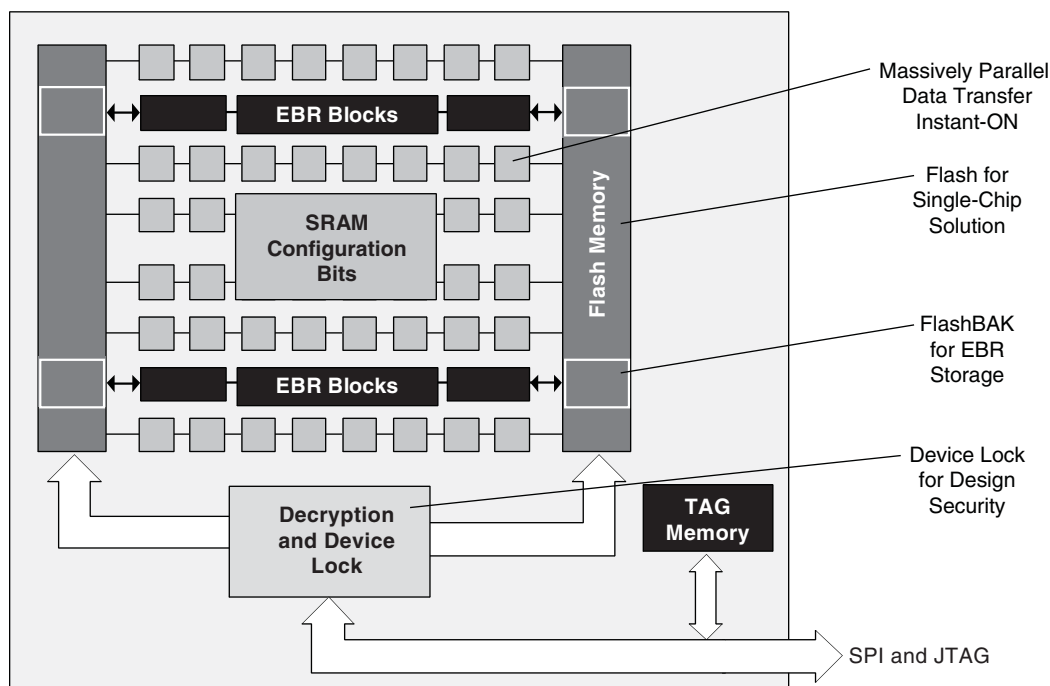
EBR Blocks

SRAM Configuration Bits

Flash Memory

EBR Blocks

Decryption and Device Lock

TAG Memory

SPI and JTAG

Massively Parallel Data Transfer Instant-ON

Flash for Single-Chip Solution

FlashBAK for EBR Storage

Device Lock for Design Security